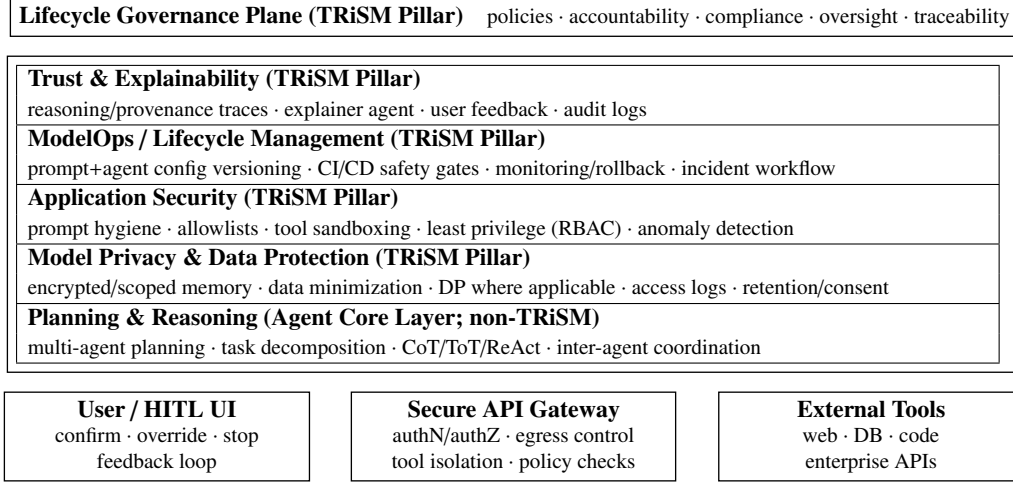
**Lifecycle Governance Plane (TRiSM Pillar)** policies · accountability · compliance · oversight · traceability

**Trust & Explainability (TRiSM Pillar)**
reasoning/provenance traces · explainer agent · user feedback · audit logs

**ModelOps / Lifecycle Management (TRiSM Pillar)**
prompt+agent config versioning · CI/CD safety gates · monitoring/rollback · incident workflow

**Application Security (TRiSM Pillar)**
prompt hygiene · allowlists · tool sandboxing · least privilege (RBAC) · anomaly detection

**Model Privacy & Data Protection (TRiSM Pillar)**
encrypted/scoped memory · data minimization · DP where applicable · access logs · retention/consent

**Planning & Reasoning (Agent Core Layer; non-TRiSM)**
multi-agent planning · task decomposition · CoT/ToT/ReAct · inter-agent coordination

**User / HITL UI**
confirm · override · stop
feedback loop

**Secure API Gateway**
authN/authZ · egress control
tool isolation · policy checks

**External Tools**
web · DB · code
enterprise APIs